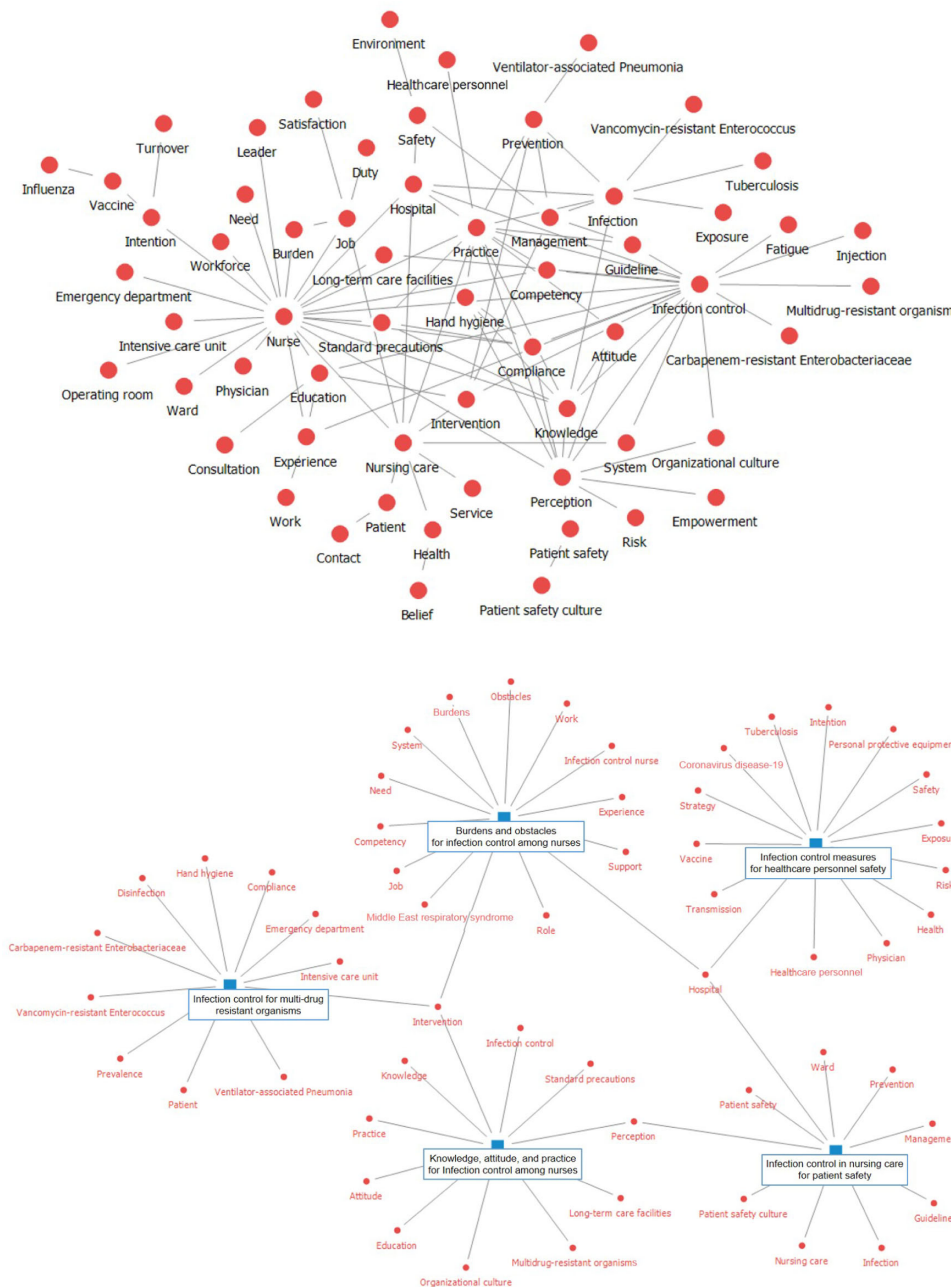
Environment
Ventilator-associated Pneumonia
Healthcare personnel
Vancomycin-resistant Enterococcus
Satisfaction
Turnover
Leader
Safety
Prevention
Duty
Tuberculosis
Influenza
Vaccine
Hospital
Infection
Exposure
Need
Job
Intention
Burden
Management
Fatigue
Injection
Workforce
Practice
Guideline
Long-term care facilities
Emergency department
Competency
Infection control
Multidrug-resistant organism
Hand hygiene
Intensive care unit
Nurse
Standard precautions
Carbapenem-resistant Enterobacteriaceae
Compliance
Attitude
Operating room
Physician
Ward
Education
Intervention
Knowledge
Consultation
Experience
Nursing care
System
Organizational culture
Perception
Work
Service
Empowerment
Patient
Contact
Health
Risk
Patient safety
Belief
Patient safety culture

Obstacles
Burdens
Work
System
Infection control nurse
Need
Experience
Competency
Burdens and obstacles for infection control among nurses
Support
Job
Middle East respiratory syndrome
Role
Tuberculosis
Intention
Personal protective equipme
Coronavirus disease-19
Strategy
Safety
Exposu
Vaccine
Infection control measures for healthcare personnel safety
Risk
Transmission
Health
Physician
Healthcare personnel
Hospital
Hand hygiene
Disinfection
Compliance
Emergency department
Carbapenem-resistant Enterobacteriaceae
Intensive care unit
Vancomycin-resistant Enterococcus
Infection control for multi-drug resistant organisms
Intervention
Prevalence
Patient
Ventilator-associated Pneumonia
Infection control
Knowledge
Standard precautions
Ward
Prevention
Patient safety
Practice
Perception
Manageme
Knowledge, attitude, and practice for Infection control among nurses
Infection control in nursing care for patient safety
Attitude
Long-term care facilities
Patient safety culture
Guideline
Education
Multidrug-resistant organisms
Nursing care
Infection
Organizational culture